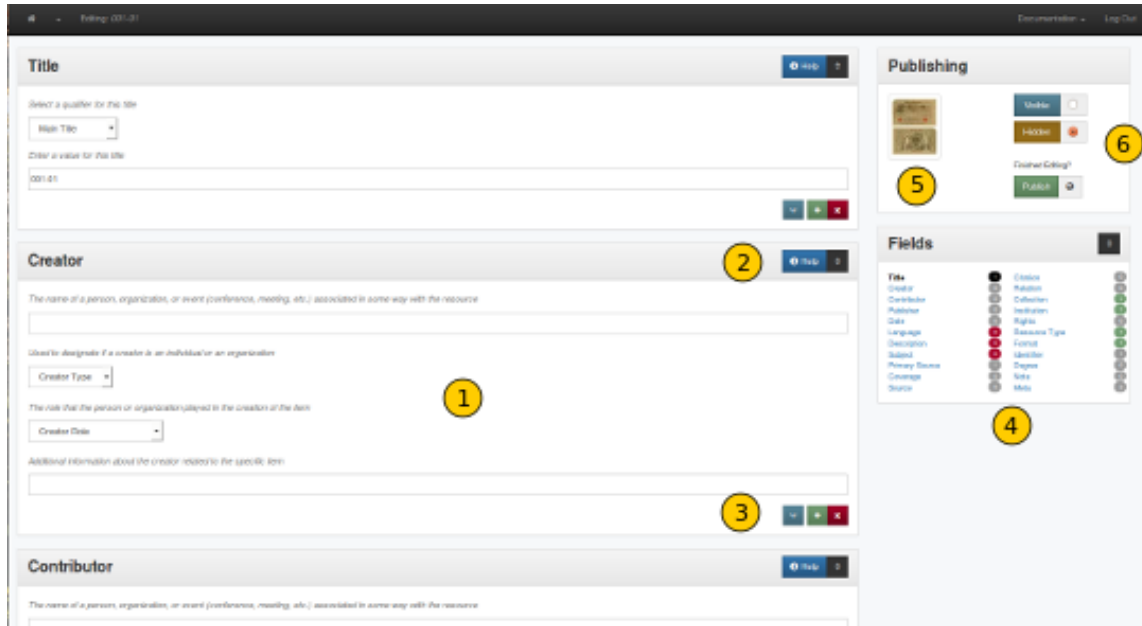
Editing: 001-01

Documentation Log Out

Title

Help

Select a qualifier for this title

Main Title

Enter a value for this title

001-01

Creator

2

Help

The name of a person, organization, or event (conference, meeting, etc.) associated in some way with the resource

Used to designate if a creator is an individual or an organization

Creator Type

1

The role that the person or organization played in the creation of the item

Creator Role

Additional information about the creator related to the specific item

3

Contributor

Help

The name of a person, organization, or event (conference, meeting, etc.) associated in some way with the resource

Publishing

Visible

Hidden

6

5

Finished Editing?

Publish

Fields

| | |
|---|---|
| Title | Citation |
| Creator | Relation |
| Contributor | Collection |
| Publisher | Institution |
| Date | Rights |
| Language | Resource Type |
| Description | Format |
| Subject | Identifier |
| Primary Source | Degree |
| Coverage | Note |
| Source | Meta |

4